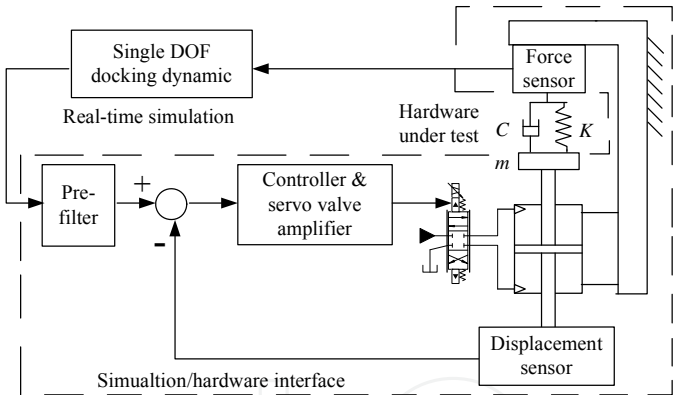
Single DOF docking dynamic

Force sensor

Real-time simulation

Hardware under test

$C$

$K$

$m$

Pre-filter

+

-

Controller & servo valve amplifier

Displacement sensor

Simualtion/hardware interface